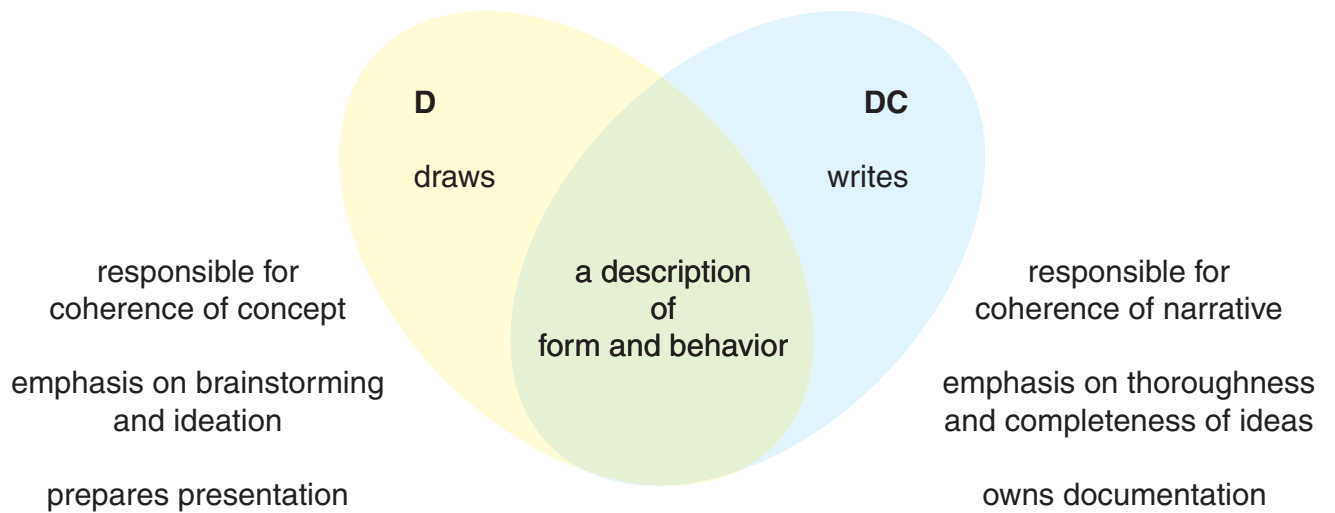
D

draws

DC

writes

a description of form and behavior

responsible for coherence of concept

emphasis on brainstorming and ideation

prepares presentation

responsible for coherence of narrative

emphasis on thoroughness and completeness of ideas

owns documentation